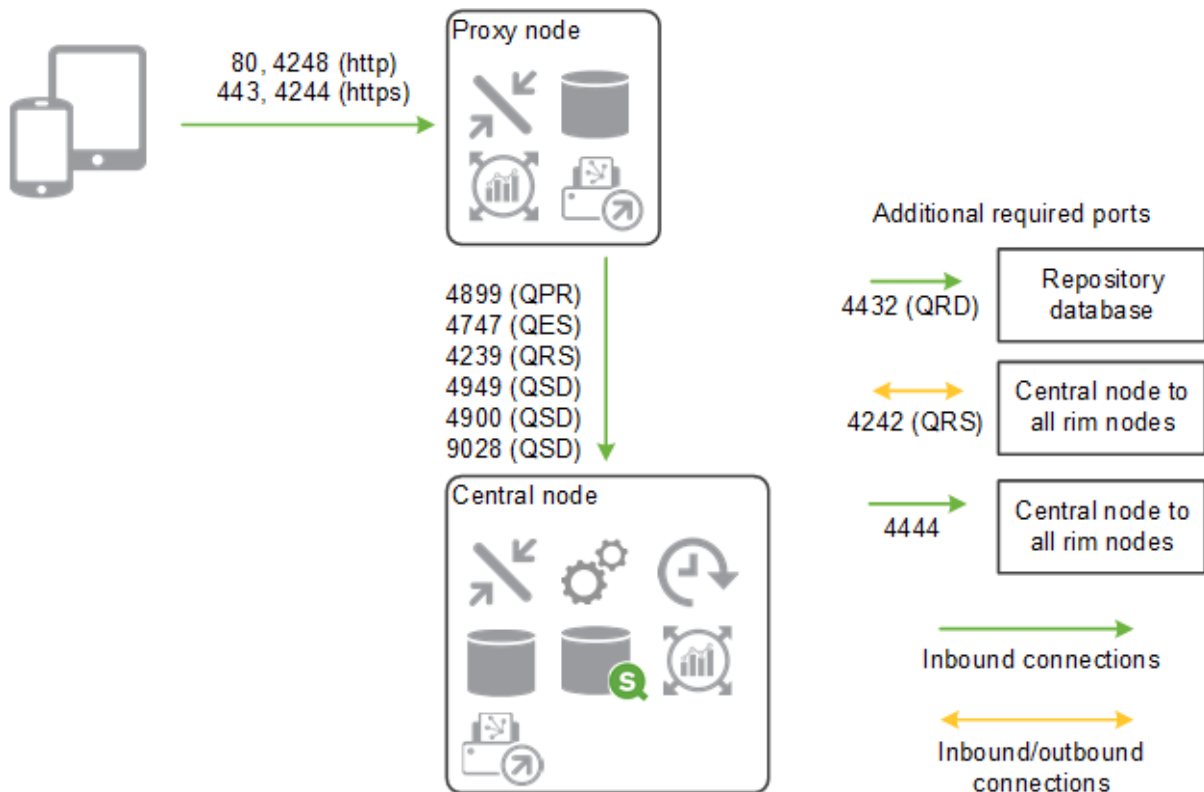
80, 4248 (http)
443, 4244 (https)

Proxy node

4899 (QPR)
4747 (QES)
4239 (QRS)
4949 (QSD)
4900 (QSD)
9028 (QSD)

Central node

Additional required ports

4432 (QRD)

Repository database

4242 (QRS)

Central node to all rim nodes

4444

Central node to all rim nodes

Inbound connections

Inbound/outbound connections